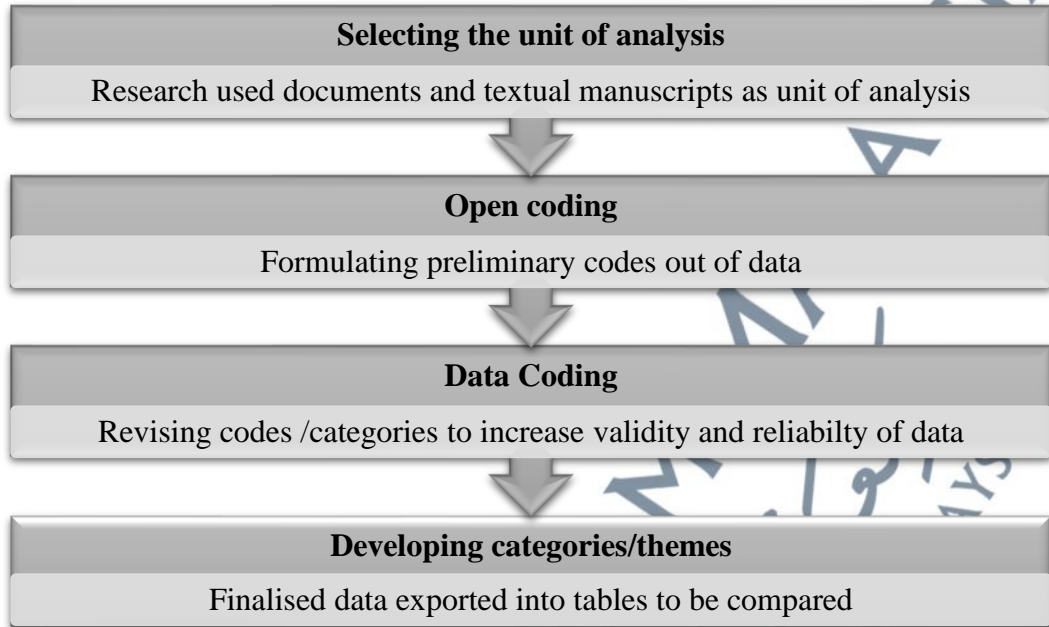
Selecting the unit of analysis

Research used documents and textual manuscripts as unit of analysis

Open coding

Formulating preliminary codes out of data

Data Coding

Revising codes /categories to increase validity and reliabilty of data

Developing categories/themes

Finalised data exported into tables to be compared